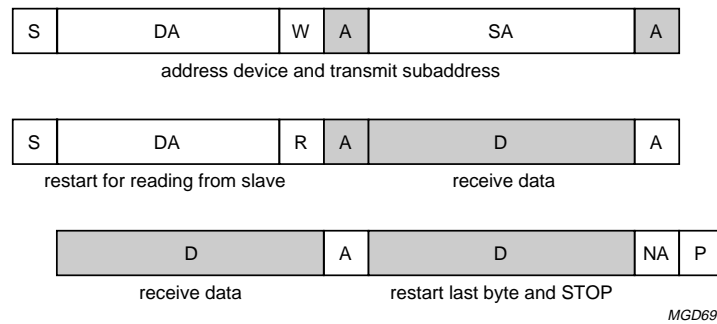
| S | DA | W | A | SA | A |
|---|---|---|---|---|---|

address device and transmit subaddress

| S | DA | R | A | D | A |
|---|---|---|---|---|---|

restart for reading from slave

receive data

| D | A | D | NA | P |
|---|---|---|---|---|

receive data

restart last byte and STOP

MGD69